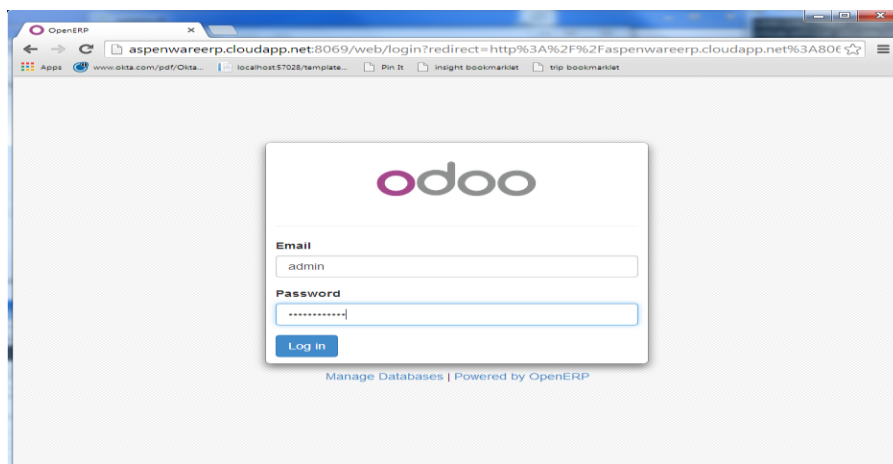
OpenERP ×

aspenwareerp.cloudapp.net:8069/web/login?redirect=http%3A%2F%2Faspenwareerp.cloudapp.net%3A806

Apps www.okta.com/pdf/Okta... localhost:57028/template... Pin It insight bookmarklet trip bookmarklet

odoo

Email
admin

Password
••••••••••••

Log in

Manage Databases | Powered by OpenERP